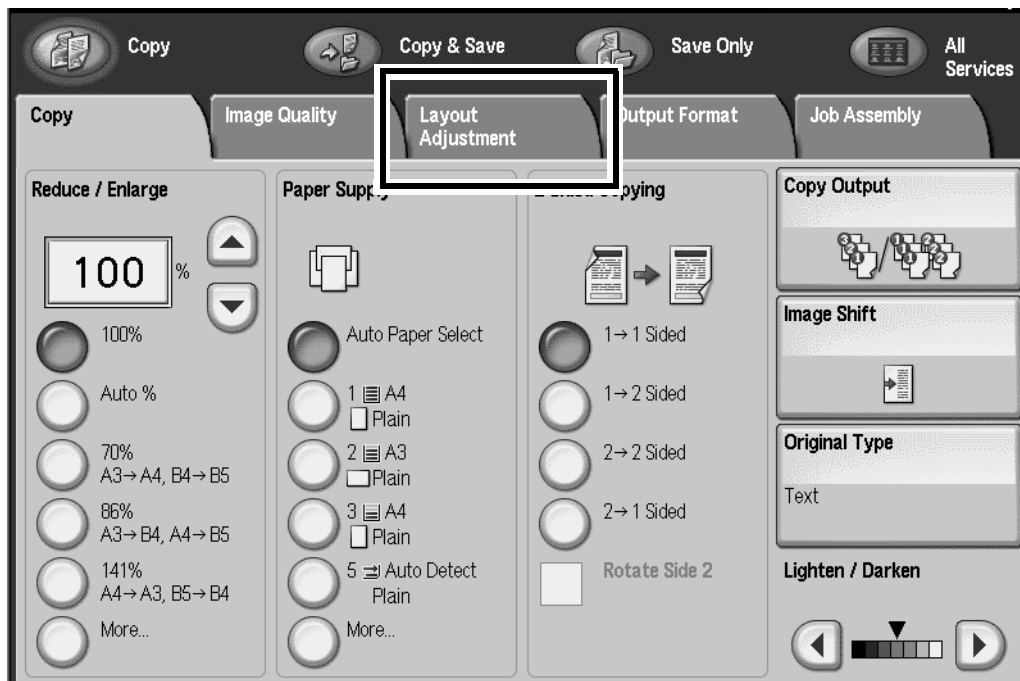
Copy

Copy & Save

Save Only

All Services

Copy

Image Quality

Layout Adjustment

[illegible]utput Format

Job Assembly

Reduce / Enlarge

100 %

100%

Auto %

70%
A3→A4, B4→B5

86%
A3→B4, A4→B5

141%
A4→A3, B5→B4

More...

Paper Supp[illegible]

Auto Paper Select

1 A4
Plain

2 A3
Plain

3 A4
Plain

5 Auto Detect
Plain

More...

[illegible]pying

1→1 Sided

1→2 Sided

2→2 Sided

2→1 Sided

Rotate Side 2

Copy Output

Image Shift

Original Type

Text

Lighten / Darken